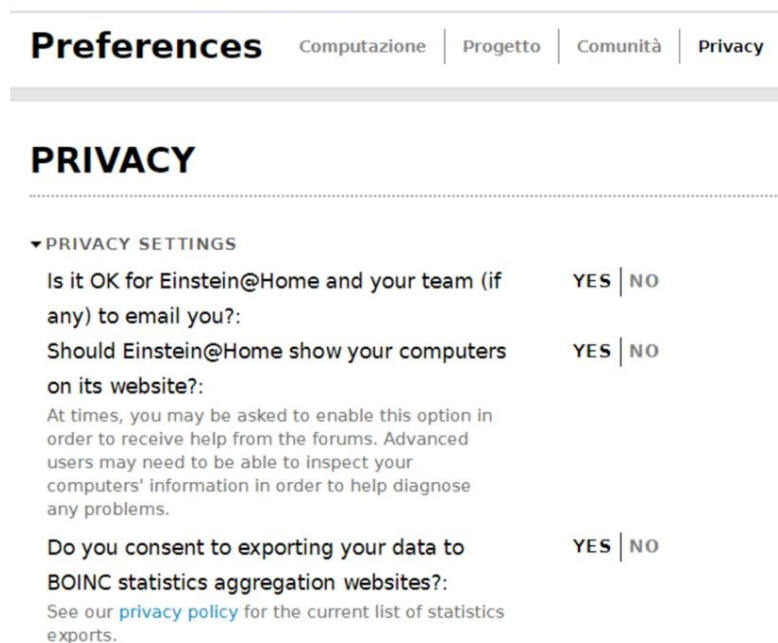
Preferences Computazione | Progetto | Comunità | Privacy

PRIVACY

▾ PRIVACY SETTINGS

Is it OK for Einstein@Home and your team (if any) to email you?: YES | NO

Should Einstein@Home show your computers on its website?: YES | NO

At times, you may be asked to enable this option in order to receive help from the forums. Advanced users may need to be able to inspect your computers' information in order to help diagnose any problems.

Do you consent to exporting your data to BOINC statistics aggregation websites?: YES | NO

See our privacy policy for the current list of statistics exports.